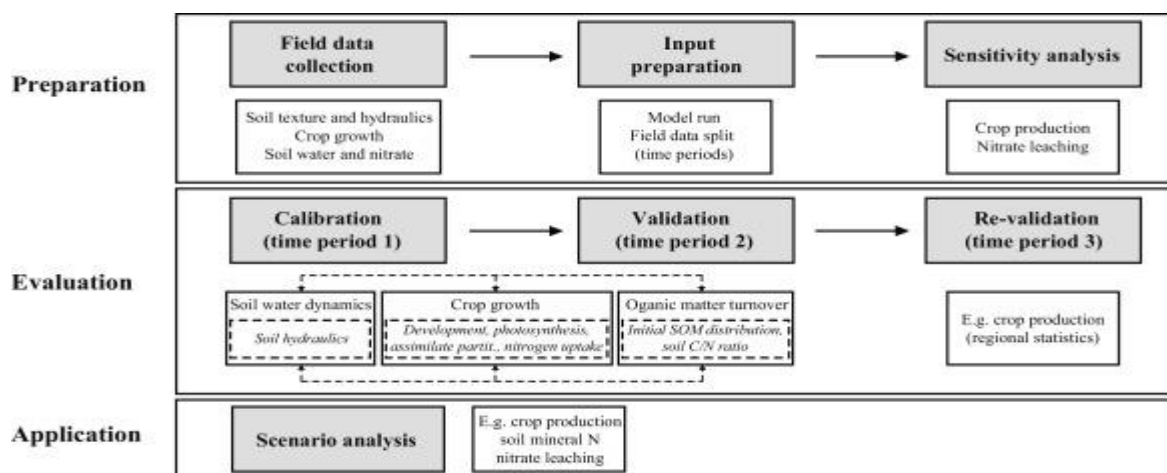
Preparation

Field data collection

Soil texture and hydraulics
Crop growth
Soil water and nitrate

Input preparation

Model run
Field data split
(time periods)

Sensitivity analysis

Crop production
Nitrate leaching

Evaluation

Calibration
(time period 1)

Soil water dynamics
Soil hydraulics

Crop growth
Development, photosynthesis, assimilate partit., nitrogen uptake

Validation
(time period 2)

Oganic matter turnover
Initial SOM distribution, soil C/N ratio

Re-validation
(time period 3)

E.g. crop production
(regional statistics)

Application

Scenario analysis

E.g. crop production
soil mineral N
nitrate leaching